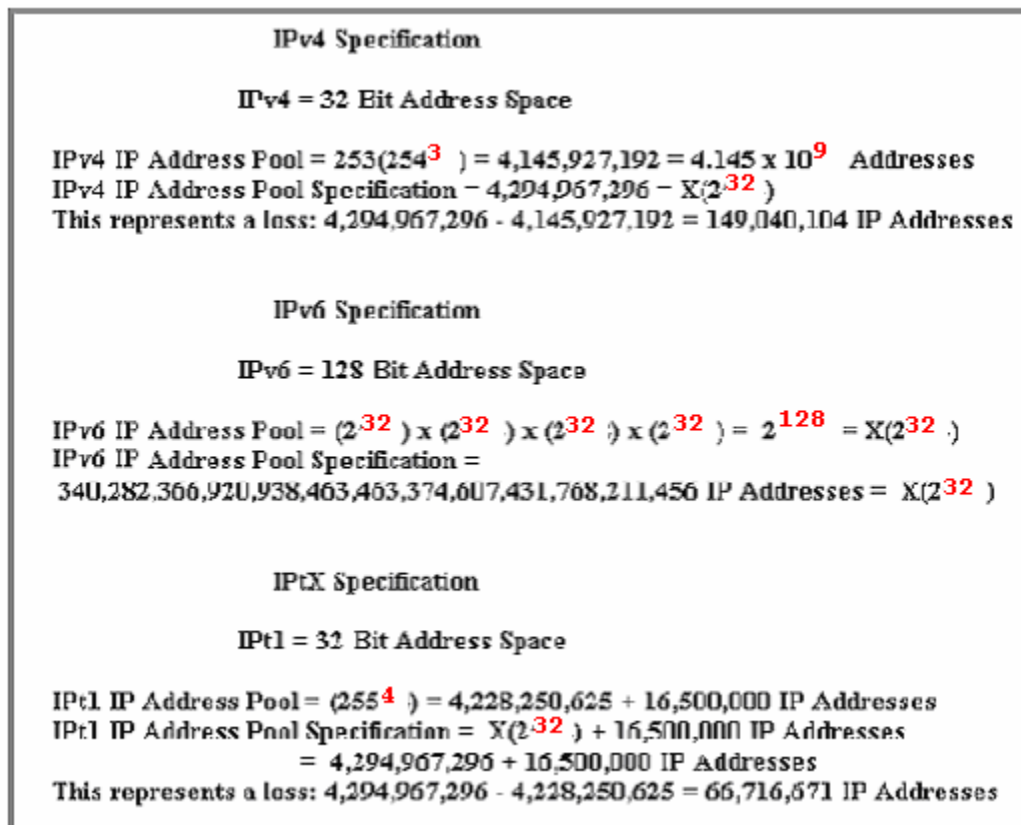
IPv4 Specification

IPv4 = 32 Bit Address Space

IPv4 IP Address Pool = 253($254^3$ ) = 4,145,927,192 = 4.145 x $10^9$ Addresses
IPv4 IP Address Pool Specification = 4,294,967,296 = X($2^{32}$ )
This represents a loss: 4,294,967,296 - 4,145,927,192 = 149,040,104 IP Addresses

IPv6 Specification

IPv6 = 128 Bit Address Space

IPv6 IP Address Pool = ($2^{32}$ ) x ($2^{32}$ ) x ($2^{32}$ ) x ($2^{32}$ ) = $2^{128}$ = X($2^{32}$ )
IPv6 IP Address Pool Specification =
340,282,366,920,938,463,463,374,607,431,768,211,456 IP Addresses = X($2^{32}$ )

IPtX Specification

IPt1 = 32 Bit Address Space

IPt1 IP Address Pool = ($255^4$ ) = 4,228,250,625 + 16,500,000 IP Addresses
IPt1 IP Address Pool Specification = X($2^{32}$ ) + 16,500,000 IP Addresses
= 4,294,967,296 + 16,500,000 IP Addresses
This represents a loss: 4,294,967,296 - 4,228,250,625 = 66,716,671 IP Addresses